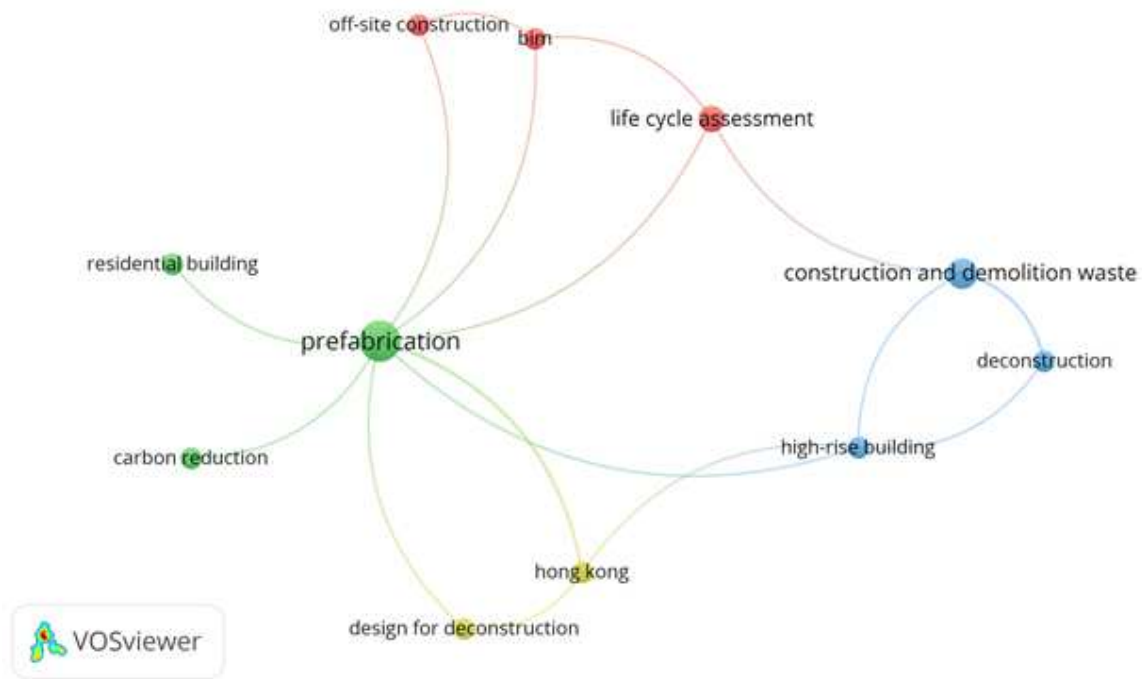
off-site construction

bim

life cycle assessment

residential building

construction and demolition waste

prefabrication

deconstruction

high-rise building

carbon reduction

hong kong

design for deconstruction

VOSviewer